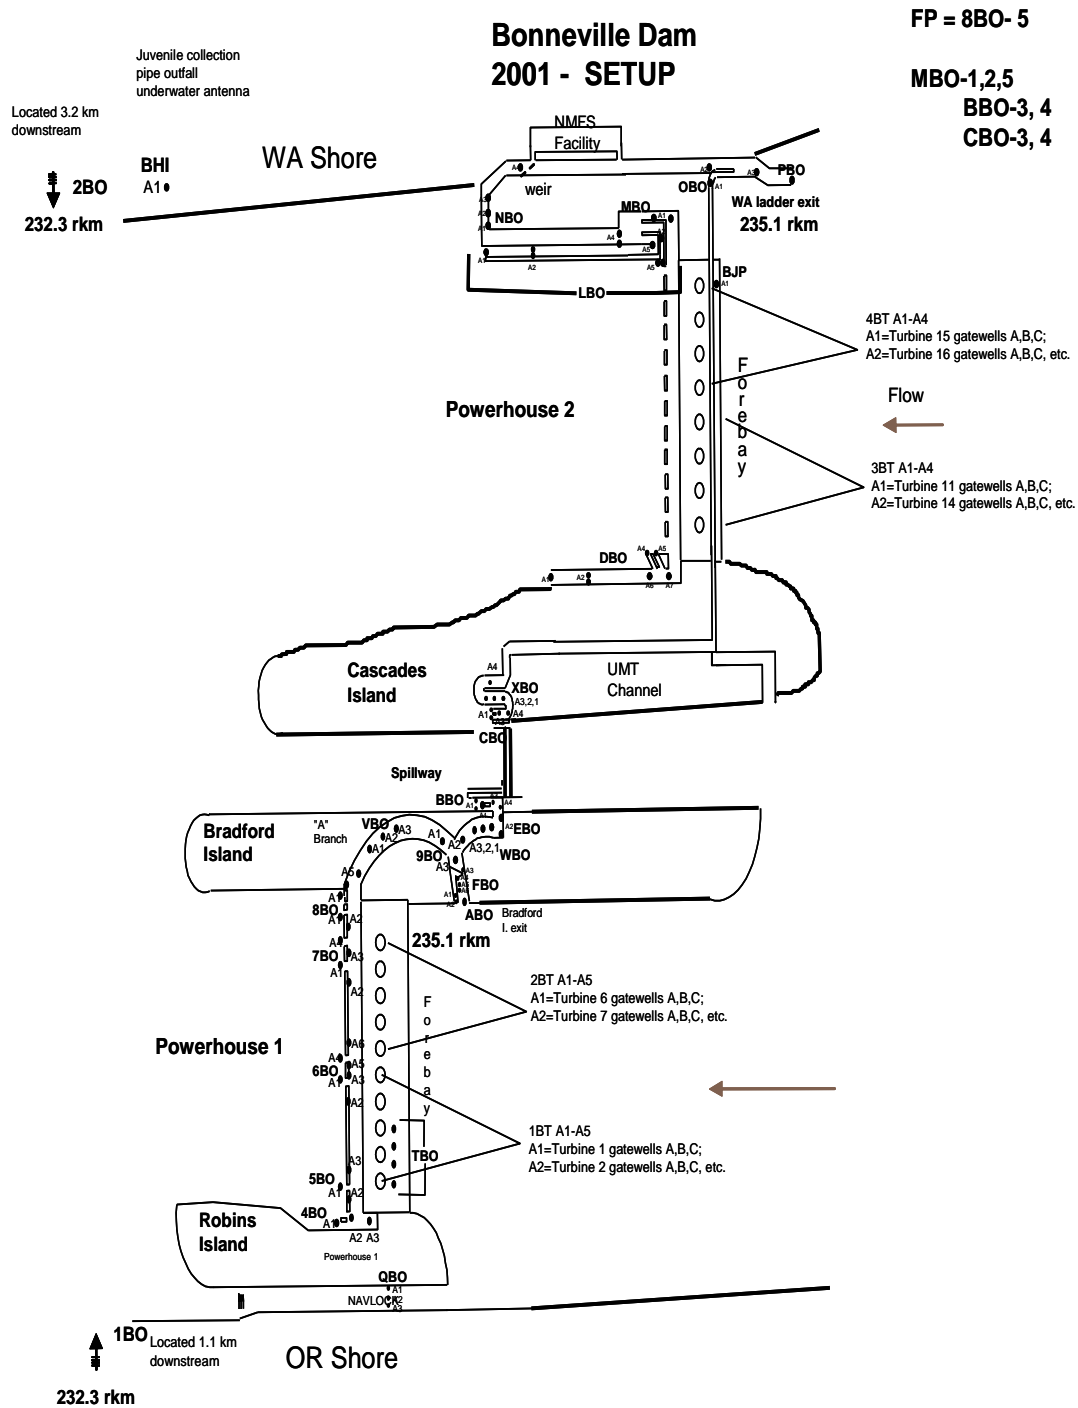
Bonneville Dam
2001 - SETUP

FP = 8BO- 5

MBO-1,2,5
BBO-3, 4
CBO-3, 4

Juvenile collection pipe outfall underwater antenna

Located 3.2 km downstream

BHI
A1

2BO

232.3 rkm

WA Shore

NMFS Facility

A4

weir

A1

A2

A3

PBO

OBO

A1

WA ladder exit

235.1 rkm

NBO

MBO

A1

A4

A5

A1

A2

A6

BJP

A1

LBO

4BT A1-A4
A1=Turbine 15 gatewells A,B,C;
A2=Turbine 16 gatewells A,B,C, etc.

Flow

Powerhouse 2

Forebay

3BT A1-A4
A1=Turbine 11 gatewells A,B,C;
A2=Turbine 14 gatewells A,B,C, etc.

DBO

A4

A5

A1

A2

A6

A7

Cascades Island

A4

XBO

A3,2,1

A1

A2

A4

UMT Channel

CBO

Spillway

BBO

A1

A4

Bradford Island

"A" Branch

VBO

A3

A2

A1

A1

A2

A3,2,1

EBO

WBO

9BO

A3

A5

A3

FBO

A4

8BO

A1

A2

A1

ABO

Bradford I. exit

235.1 rkm

7BO

A3

A1

A2

2BT A1-A5
A1=Turbine 6 gatewells A,B,C;
A2=Turbine 7 gatewells A,B,C, etc.

Forebay

Powerhouse 1

A4

A6

6BO

A5

A3

A1

A2

1BT A1-A5
A1=Turbine 1 gatewells A,B,C;
A2=Turbine 2 gatewells A,B,C, etc.

TBO

A3

5BO

A1

A2

4BO

A1

Robins Island

A2 A3

Powerhouse 1

QBO

A1

NAVLOCK

A2

A3

1BO

Located 1.1 km downstream

OR Shore

232.3 rkm